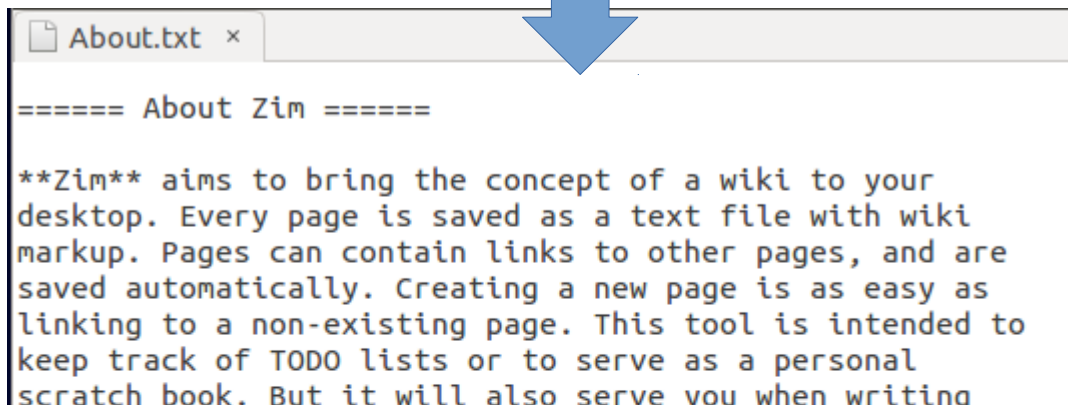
About.txt ×

====== About Zim ======

**Zim** aims to bring the concept of a wiki to your desktop. Every page is saved as a text file with wiki markup. Pages can contain links to other pages, and are saved automatically. Creating a new page is as easy as linking to a non-existing page. This tool is intended to keep track of TODO lists or to serve as a personal scratch book. But it will also serve you when writing